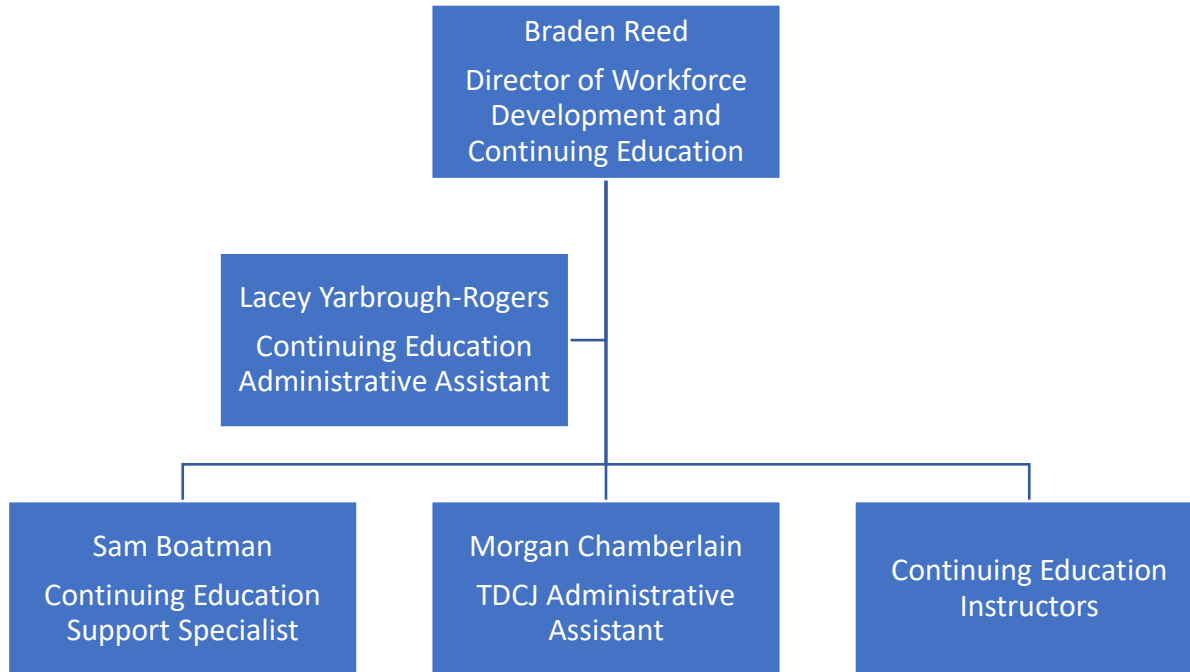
Braden Reed

Director of Workforce Development and Continuing Education

Lacey Yarbrough-Rogers

Continuing Education Administrative Assistant

Sam Boatman

Continuing Education Support Specialist

Morgan Chamberlain

TDCJ Administrative Assistant

Continuing Education Instructors